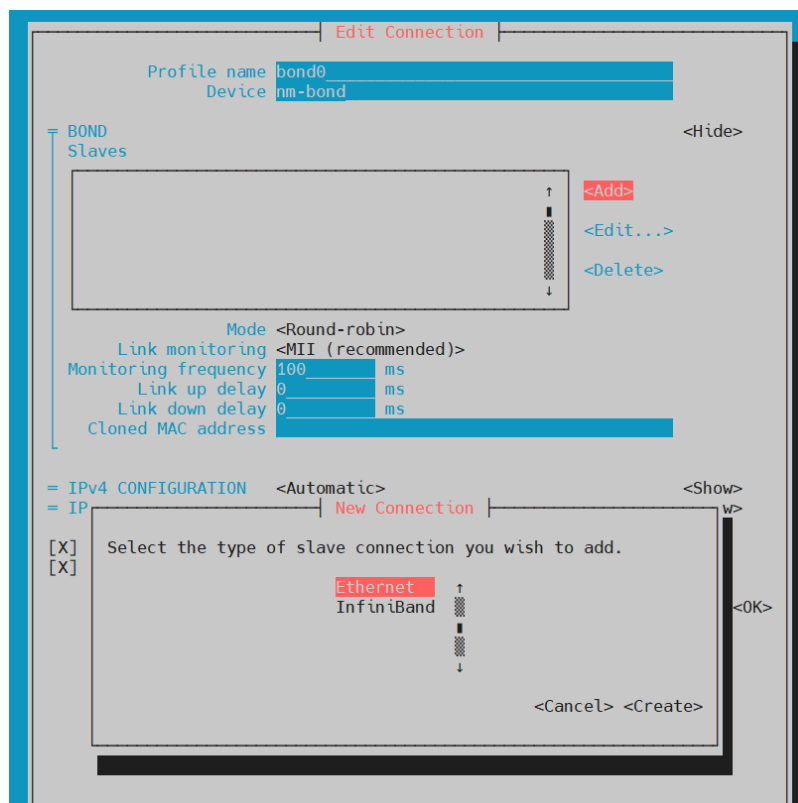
Edit Connection

Profile name bond0
Device nm-bond

═ BOND <Hide>
Slaves

<Add>
<Edit...>
<Delete>

Mode <Round-robin>
Link monitoring <MII (recommended)>
Monitoring frequency 100 ms
Link up delay 0 ms
Link down delay 0 ms
Cloned MAC address

═ IPv4 CONFIGURATION <Automatic> <Show>
═ IP w>

[X]
[X]

New Connection

Select the type of slave connection you wish to add.

Ethernet
InfiniBand

<OK>

<Cancel> <Create>